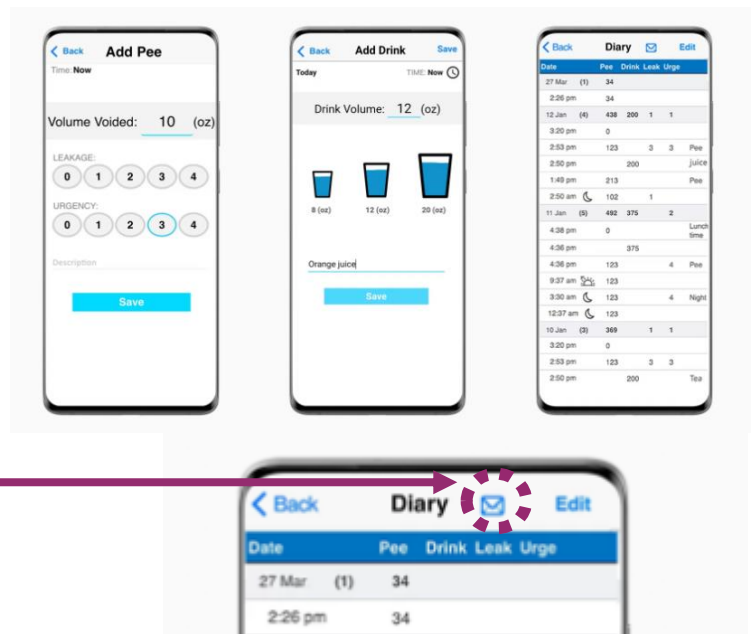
< Back Add Pee

Time: Now

Volume Voided: 10 (oz)

LEAKAGE:

0 1 2 3 4

URGENCY:

0 1 2 3 4

Description

Save

< Back Add Drink Save

Today TIME: Now

Drink Volume: 12 (oz)

8 (oz) 12 (oz) 20 (oz)

Orange juice

Save

< Back Diary Edit

| Date | Pee | Drink | Leak | Urge | |
|---|---|---|---|---|---|
| 27 Mar (1) | 34 | | | | |
| 2:26 pm | 34 | | | | |
| 12 Jan (4) | 438 | 200 | 1 | 1 | |
| 3:20 pm | 0 | | | | |
| 2:53 pm | 123 | | 3 | 3 | Pee |
| 2:50 pm | | 200 | | | juice |
| 1:49 pm | 213 | | | | Pee |
| 2:50 am | 102 | | 1 | | |
| 11 Jan (5) | 492 | 375 | | 2 | |
| 4:38 pm | 0 | | | | Lunch time |
| 4:36 pm | | 375 | | | |
| 4:36 pm | 123 | | | 4 | Pee |
| 9:37 am | 123 | | | | |
| 3:30 am | 123 | | | 4 | Night |
| 12:37 am | 123 | | | | |
| 10 Jan (3) | 369 | | 1 | 1 | |
| 3:20 pm | 0 | | | | |
| 2:53 pm | 123 | | 3 | 3 | |
| 2:50 pm | | 200 | | | Tea |

< Back Diary Edit

| Date | Pee | Drink | Leak | Urge |
|---|---|---|---|---|
| 27 Mar (1) | 34 | | | |
| 2:26 pm | 34 | | | |